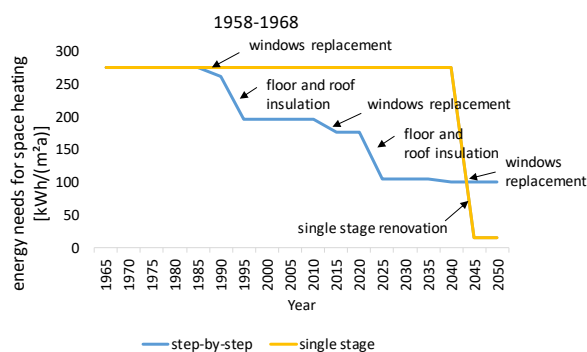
1958-1968

energy needs for space heating [kWh/(m²a)]

300
250
200
150
100
50
0

windows replacement
floor and roof insulation
windows replacement
floor and roof insulation
windows replacement
single stage renovation

1965 1970 1975 1980 1985 1990 1995 2000 2005 2010 2015 2020 2025 2030 2035 2040 2045 2050

Year

step-by-step
single stage